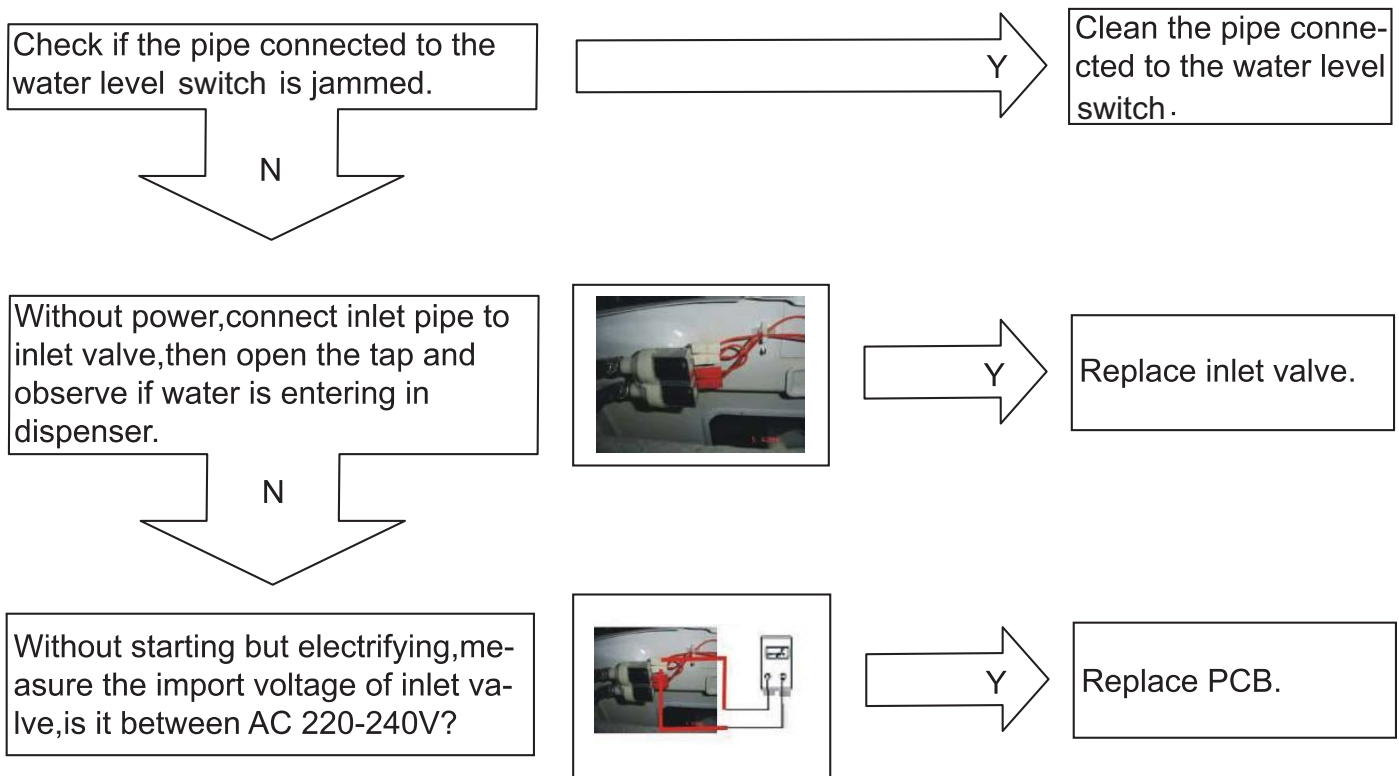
Check if the pipe connected to the water level switch is jammed.

Y

Clean the pipe connected to the water level switch.

N

Without power,connect inlet pipe to inlet valve,then open the tap and observe if water is entering in dispenser.

Y

Replace inlet valve.

N

Without starting but electrifying,measure the import voltage of inlet valve,is it between AC 220-240V?

Y

Replace PCB.